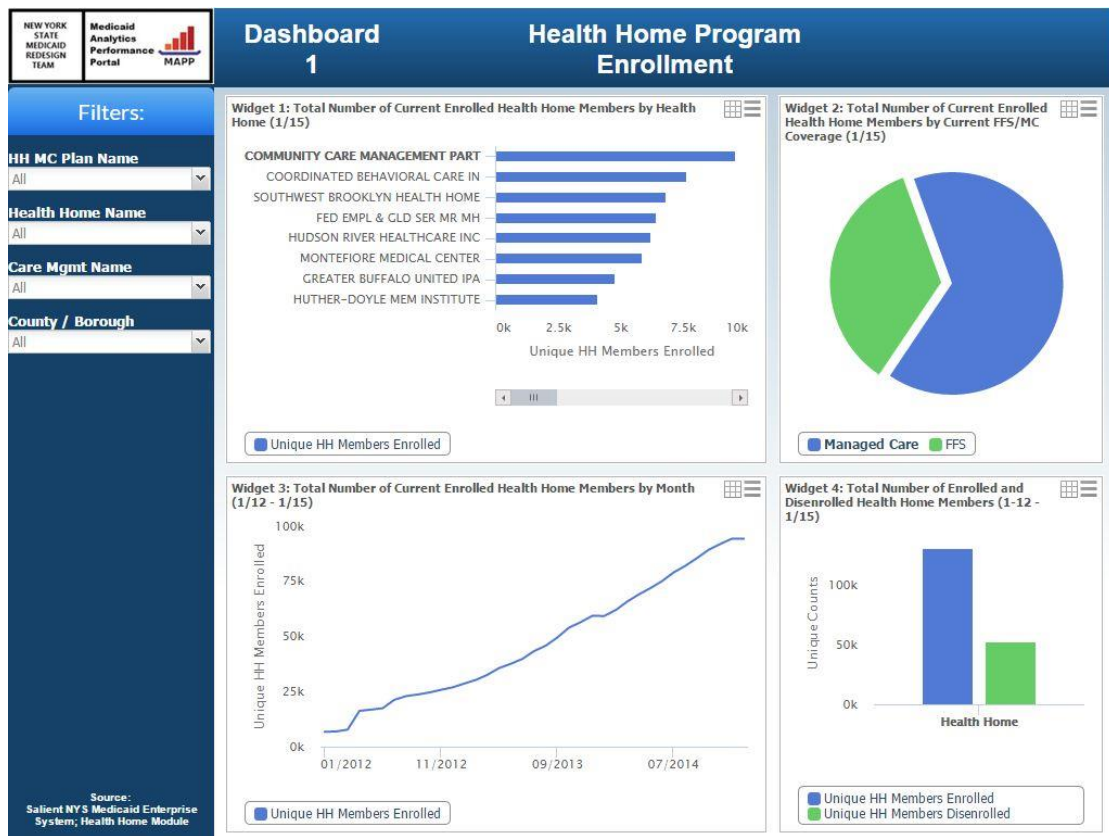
NEW YORK STATE MEDICAID REDESIGN TEAM

Medicaid Analytics Performance Portal MAPP

Dashboard 1

Health Home Program Enrollment

Filters:

HH MC Plan Name
All

Health Home Name
All

Care Mgmt Name
All

County / Borough
All

Source: Salient NYS Medicaid Enterprise System; Health Home Module

Widget 1: Total Number of Current Enrolled Health Home Members by Health Home (1/15)

COMMUNITY CARE MANAGEMENT PART
COORDINATED BEHAVORAL CARE IN
SOUTHWEST BROOKLYN HEALTH HOME
FED EMPL & GLD SER MR MH
HUDSON RIVER HEALTHCARE INC
MONTEFIORE MEDICAL CENTER
GREATER BUFFALO UNITED IPA
HUTHER-DOYLE MEM INSTITUTE

0k 2.5k 5k 7.5k 10k
Unique HH Members Enrolled

Unique HH Members Enrolled

Widget 2: Total Number of Current Enrolled Health Home Members by Current FFS/MC Coverage (1/15)

Managed Care FFS

Widget 3: Total Number of Current Enrolled Health Home Members by Month (1/12 - 1/15)

100k
75k
50k
25k
0k
Unique HH Members Enrolled
01/2012 11/2012 09/2013 07/2014

Unique HH Members Enrolled

Widget 4: Total Number of Enrolled and Disenrolled Health Home Members (1-12 - 1/15)

100k
50k
0k
Unique Counts
Health Home

Unique HH Members Enrolled
Unique HH Members Disenrolled